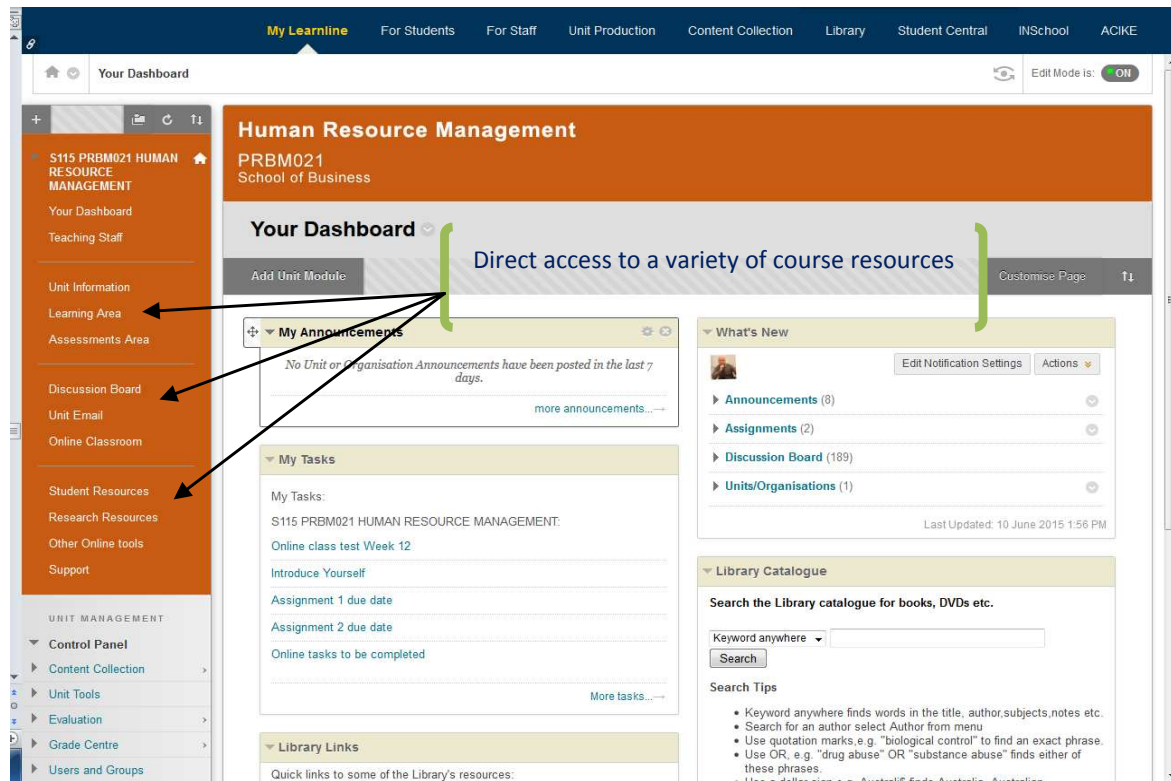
My Learnline For Students For Staff Unit Production Content Collection Library Student Central INSchool ACIKE

Your Dashboard

Edit Mode is: ON

S115 PRBM021 HUMAN RESOURCE MANAGEMENT

Your Dashboard
Teaching Staff

Unit Information
Learning Area
Assessments Area

Discussion Board
Unit Email
Online Classroom

Student Resources
Research Resources
Other Online tools
Support

UNIT MANAGEMENT
Control Panel
Content Collection
Unit Tools
Evaluation
Grade Centre
Users and Groups

Human Resource Management
PRBM021
School of Business

Your Dashboard

Add Unit Module

Direct access to a variety of course resources

Customise Page

My Announcements
No Unit or Organisation Announcements have been posted in the last 7 days.
more announcements...

My Tasks
My Tasks:
S115 PRBM021 HUMAN RESOURCE MANAGEMENT:
Online class test Week 12
Introduce Yourself
Assignment 1 due date
Assignment 2 due date
Online tasks to be completed
More tasks...

Library Links
Quick links to some of the Library's resources:

What's New
Edit Notification Settings Actions
Announcements (8)
Assignments (2)
Discussion Board (189)
Units/Organisations (1)
Last Updated: 10 June 2015 1:56 PM

Library Catalogue
Search the Library catalogue for books, DVDs etc.
Keyword anywhere
Search
Search Tips
• Keyword anywhere finds words in the title, author,subjects,notes etc.
• Search for an author select Author from menu
• Use quotation marks,e.g. "biological control" to find an exact phrase.
• Use OR, e.g. "drug abuse" OR "substance abuse" finds either of these phrases.
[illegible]